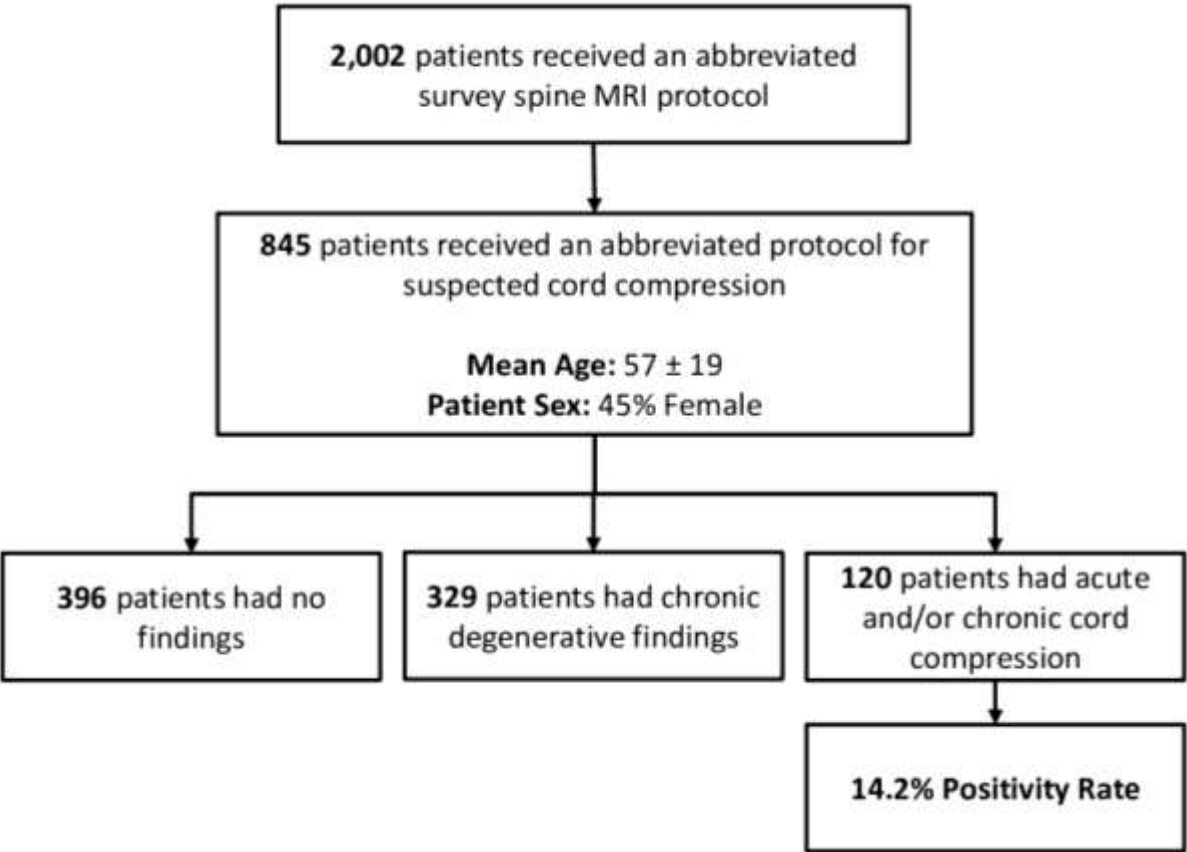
**2,002** patients received an abbreviated survey spine MRI protocol

**845** patients received an abbreviated protocol for suspected cord compression

**Mean Age:** 57 ± 19
**Patient Sex:** 45% Female

**396** patients had no findings

**329** patients had chronic degenerative findings

**120** patients had acute and/or chronic cord compression

**14.2% Positivity Rate**